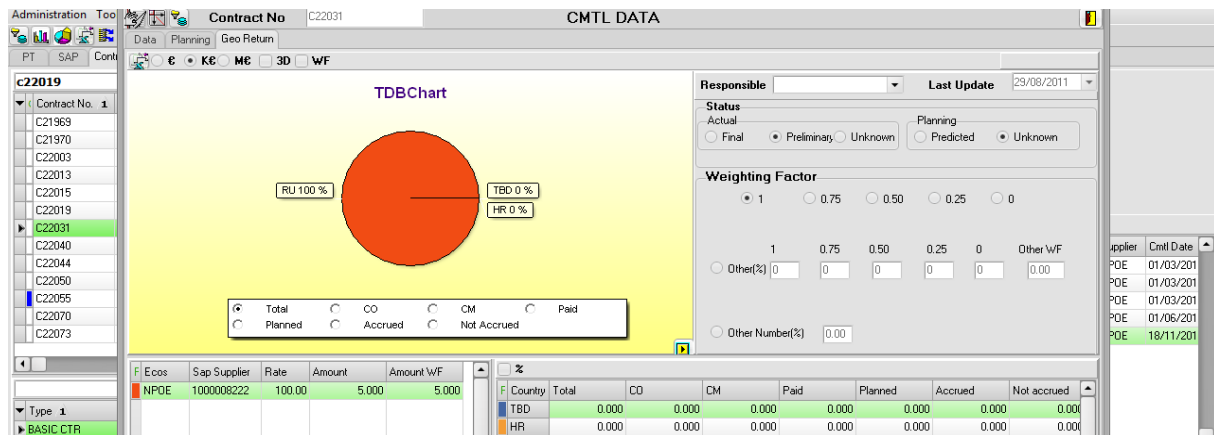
Administration Too

PT SAP Cont

c22019

Contract No. 1
C21969
C21970
C22003
C22013
C22015
C22019
C22031
C22040
C22044
C22050
C22055
C22070
C22073

Type 1
BASIC CTR

Contract No C22031

CMTL DATA

Data Planning Geo Return

€ K€ M€ 3D WF

TDBChart

RU 100 %

TBD 0 %

HR 0 %

Total CO CM Paid
Planned Accrued Not Accrued

Responsible

Last Update 29/08/2011

Status
Actual
Final Preliminary Unknown
Planning
Predicted Unknown

Weighting Factor
1 0.75 0.50 0.25 0

1 0.75 0.50 0.25 0 Other WF
Other(%) 0 0 0 0 0 0.00

Other Number(%) 0.00

| F | Ecos | Sap Supplier | Rate | Amount | Amount WF |
|---|---|---|---|---|---|
| | NPOE | 1000008222 | 100.00 | 5.000 | 5.000 |

%

| F | Country | Total | CO | CM | Paid | Planned | Accrued | Not accrued |
|---|---|---|---|---|---|---|---|---|
| | TBD | 0.000 | 0.000 | 0.000 | 0.000 | 0.000 | 0.000 | 0.000 |
| | HR | 0.000 | 0.000 | 0.000 | 0.000 | 0.000 | 0.000 | 0.000 |

| pplier | Cmtl Date |
|---|---|
| POE | 01/03/201 |
| POE | 01/03/201 |
| POE | 01/03/201 |
| POE | 01/06/201 |
| POE | 18/11/201 |